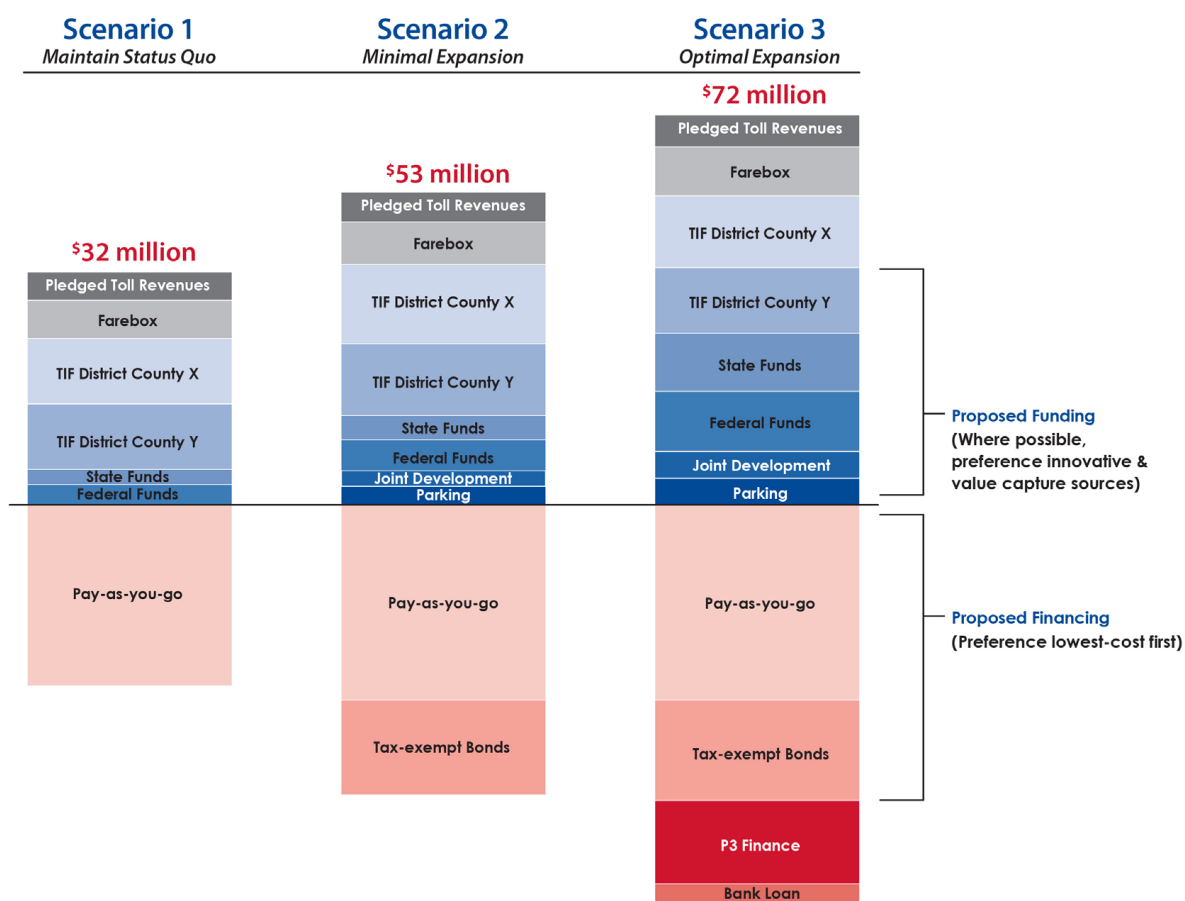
Scenario 1
Maintain Status Quo

Scenario 2
Minimal Expansion

Scenario 3
Optimal Expansion

$72 million
Pledged Toll Revenues
Farebox
TIF District County X
TIF District County Y
State Funds
Federal Funds
Joint Development
Parking
Pay-as-you-go
Tax-exempt Bonds
P3 Finance
Bank Loan

$53 million
Pledged Toll Revenues
Farebox
TIF District County X
TIF District County Y
State Funds
Federal Funds
Joint Development
Parking
Pay-as-you-go
Tax-exempt Bonds

$32 million
Pledged Toll Revenues
Farebox
TIF District County X
TIF District County Y
State Funds
Federal Funds
Pay-as-you-go

Proposed Funding
(Where possible, preference innovative & value capture sources)

Proposed Financing
(Preference lowest-cost first)